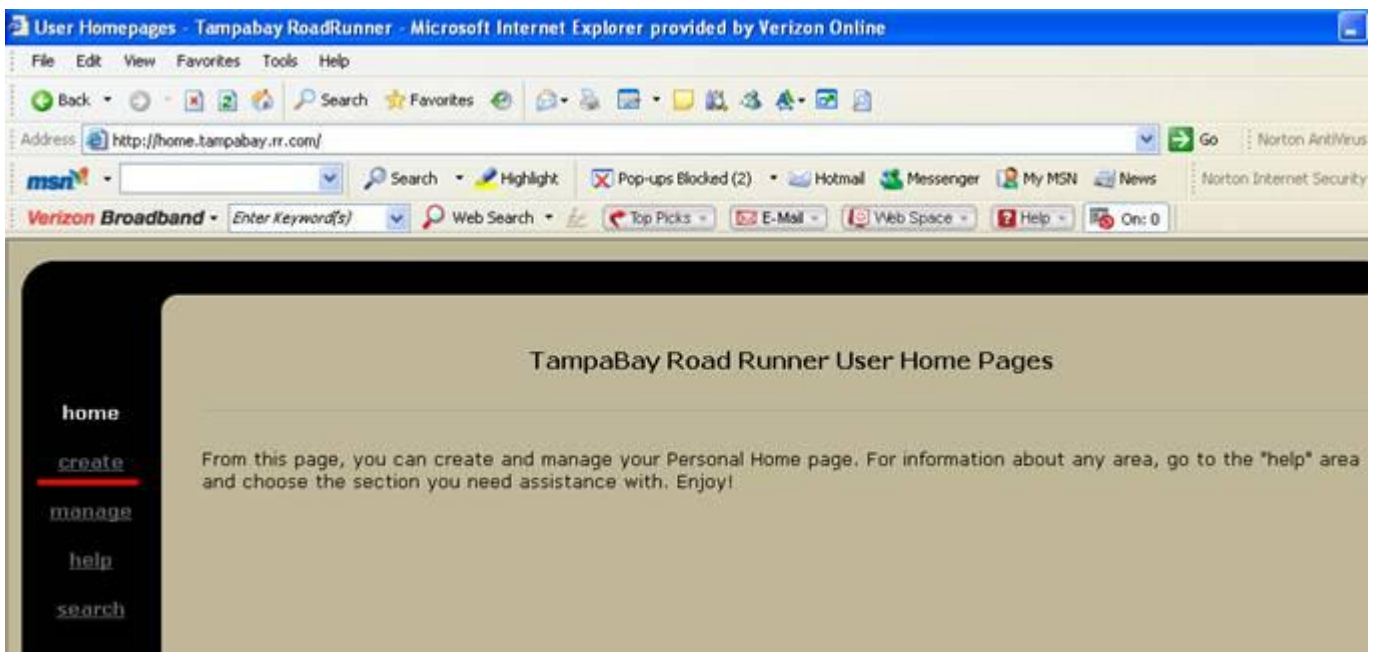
User Homepages - Tampabay RoadRunner - Microsoft Internet Explorer provided by Verizon Online

File Edit View Favorites Tools Help

Back Search Favorites

Address http://home.tampabay.rr.com/ Go Norton AntiVirus

msn Search Highlight Pop-ups Blocked (2) Hotmail Messenger My MSN News Norton Internet Security

Verizon Broadband Enter Keyword(s) Web Search Top Picks E-Mail Web Space Help On: 0

TampaBay Road Runner User Home Pages

home

create

manage

help

search

From this page, you can create and manage your Personal Home page. For information about any area, go to the "help" area and choose the section you need assistance with. Enjoy!